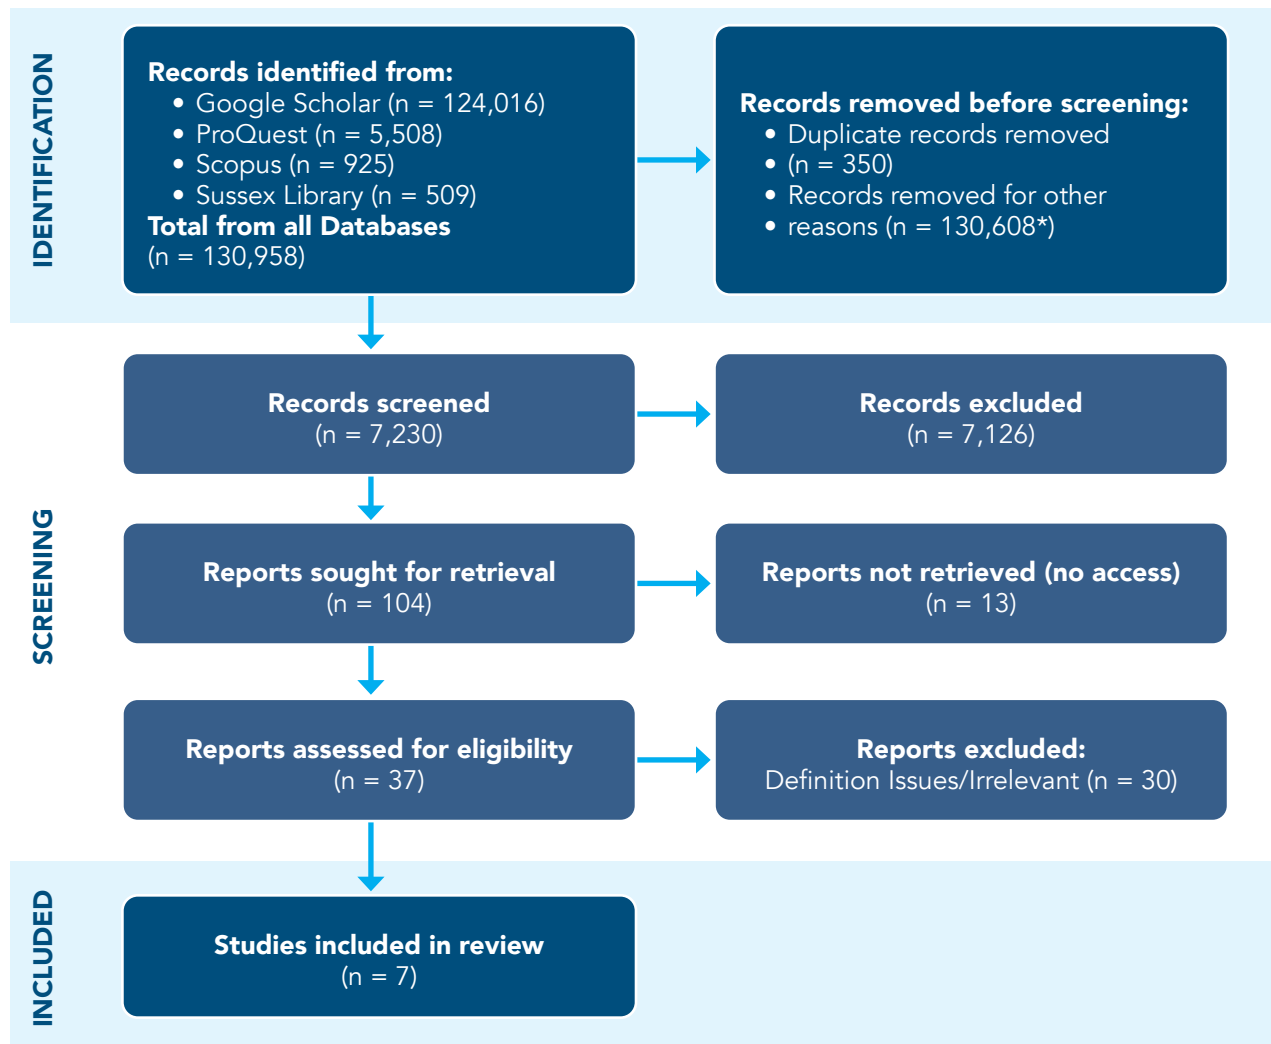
IDENTIFICATION

Records identified from:
- Google Scholar (n = 124,016)
- ProQuest (n = 5,508)
- Scopus (n = 925)
- Sussex Library (n = 509)

Total from all Databases
(n = 130,958)

Records removed before screening:
- Duplicate records removed
- (n = 350)
- Records removed for other
- reasons (n = 130,608*)

SCREENING

Records screened
(n = 7,230)

Records excluded
(n = 7,126)

Reports sought for retrieval
(n = 104)

Reports not retrieved (no access)
(n = 13)

Reports assessed for eligibility
(n = 37)

Reports excluded:
Definition Issues/Irrelevant (n = 30)

INCLUDED

Studies included in review
(n = 7)